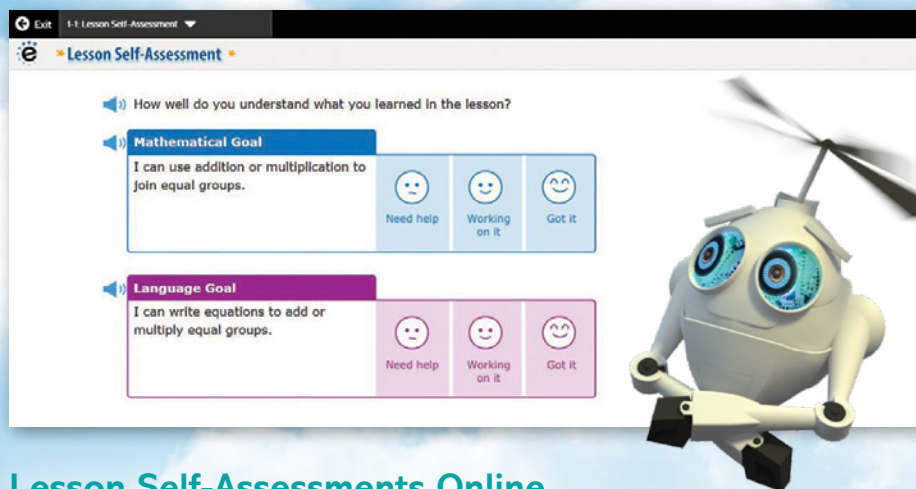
Exit 1-1: Lesson Self-Assessment

e Lesson Self-Assessment

How well do you understand what you learned in the lesson?

Mathematical Goal

I can use addition or multiplication to join equal groups.

Need help

Working on it

Got it

Language Goal

I can write equations to add or multiply equal groups.

Need help

Working on it

Got it

Lesson Self-Assessments Online